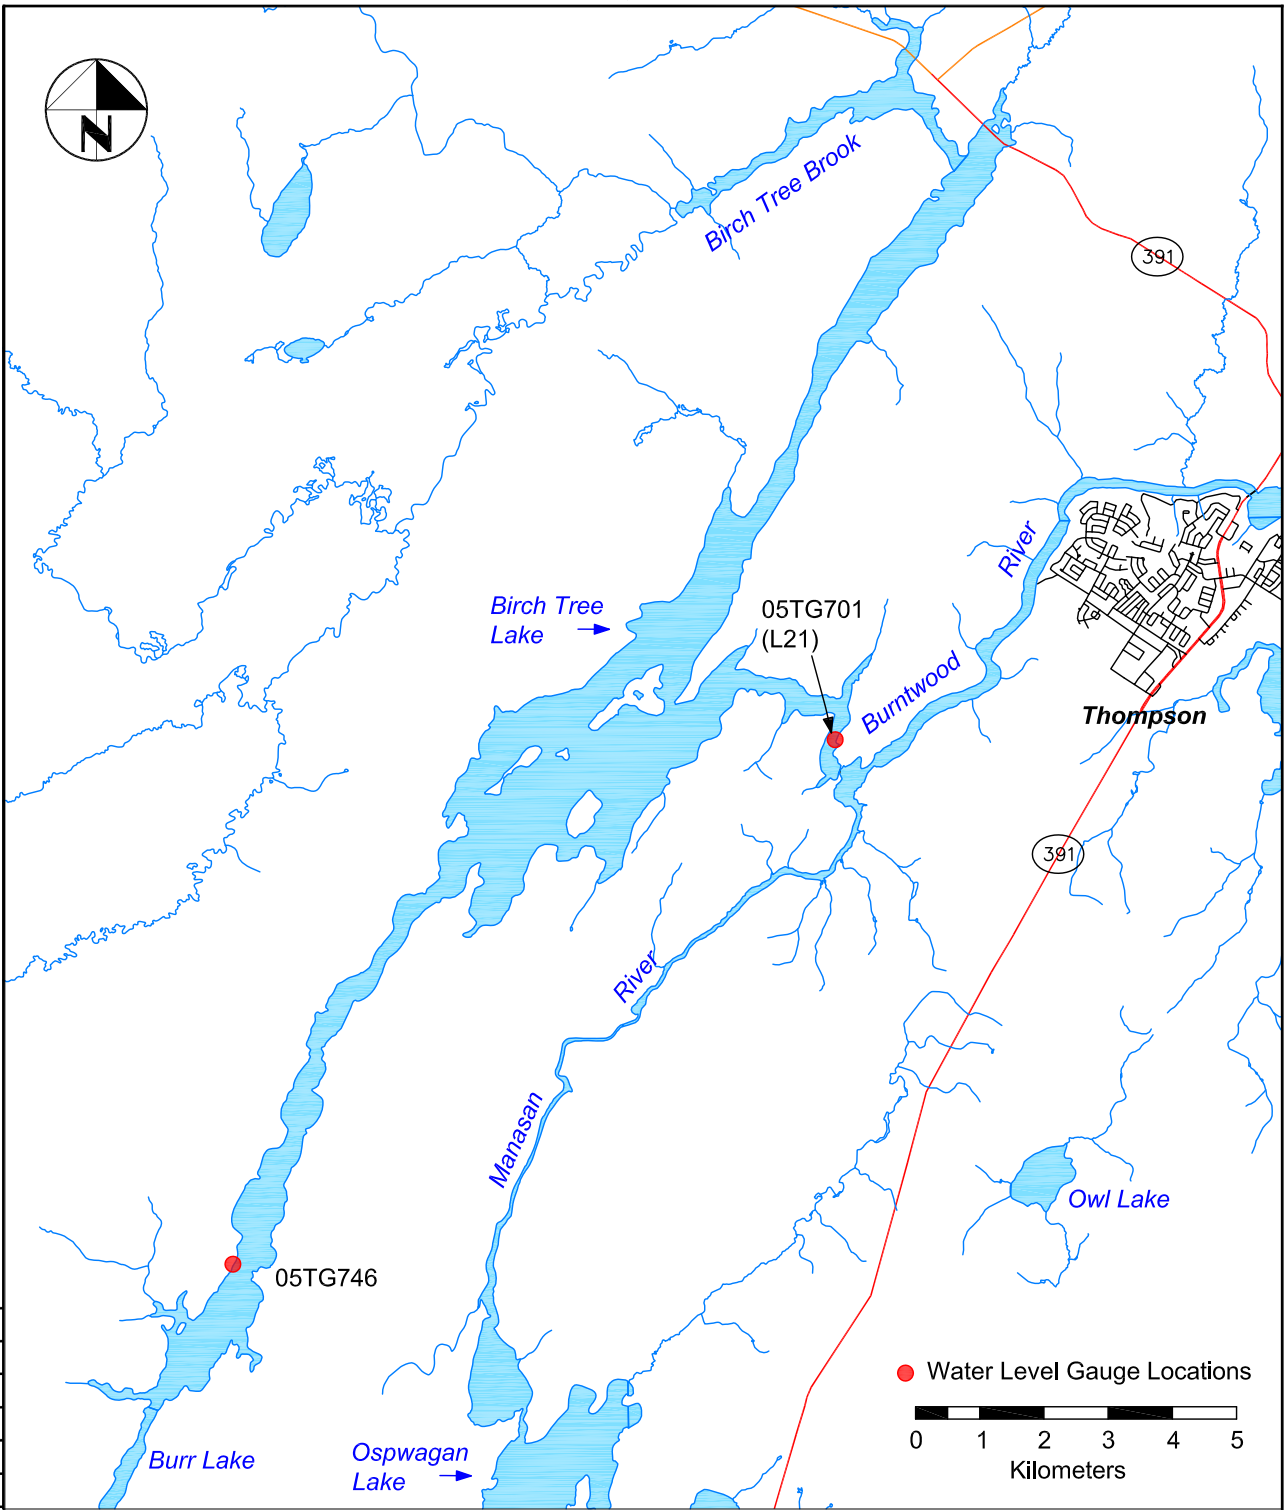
N

Birch Tree Brook

391

River

Birch Tree Lake

05TG701 (L21)

Burntwood

Thompson

391

River

Manasan

Owl Lake

05TG746

Water Level Gauge Locations

0 1 2 3 4 5
Kilometers

Burr Lake

Ospwagan Lake